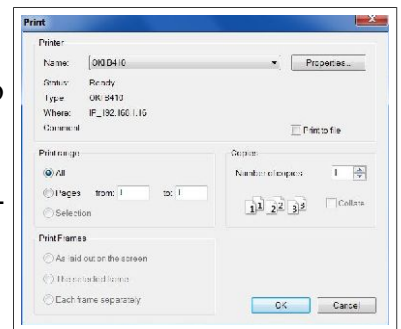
Print

Printer
Name: OKI B410 Properties...
Status: Ready
Type: OKI B410
Where: IP_192.168.1.15
Comment
Print to file

Print range
All
Pages from: 1 to: 1
Selection

Copies
Number of copies: 1
$1^1$ $2^2$ $3^3$ Collate

Print Frames
As laid out on the screen
The selected frame
Each frame separately

OK Cancel